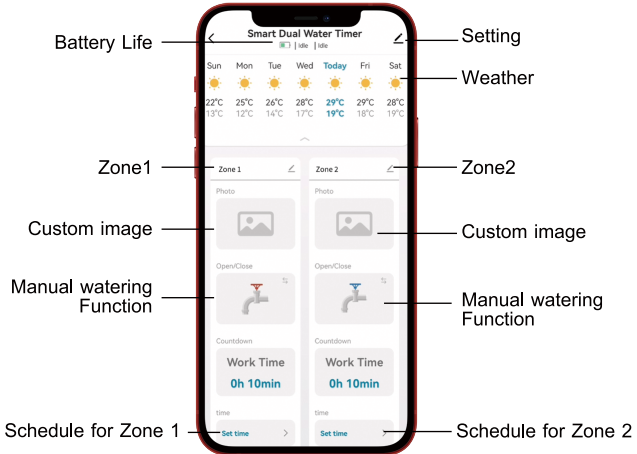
Battery Life

Smart Dual Water Timer
| Idle | Idle

Setting

| Sun | Mon | Tue | Wed | Today | Fri | Sat |
|---|---|---|---|---|---|---|
| 22°C | 25°C | 26°C | 28°C | 29°C | 29°C | 28°C |
| 13°C | 12°C | 14°C | 17°C | 19°C | 18°C | 19°C |

Weather

Zone1

Zone 1

Zone 2

Zone2

Photo

Photo

Custom image

Custom image

Open/Close

Open/Close

Manual watering Function

Manual watering Function

Countdown

Countdown

Work Time
0h 10min

Work Time
0h 10min

time

time

Schedule for Zone 1

Set time

Set time

Schedule for Zone 2